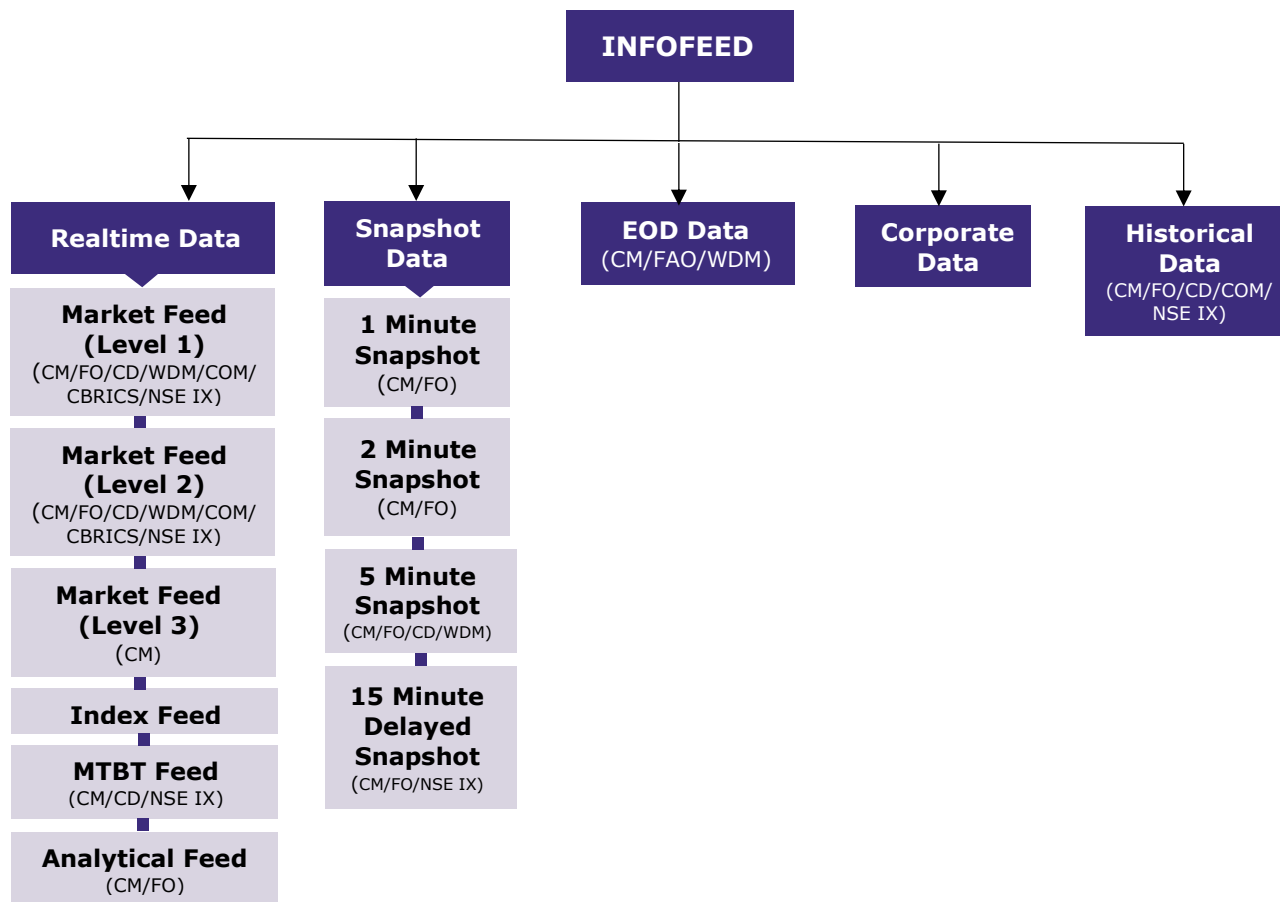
INFOFEED

Realtime Data

Market Feed (Level 1) (CM/FO/CD/WDM/COM/CBRICS/NSE IX)

Market Feed (Level 2) (CM/FO/CD/WDM/COM/CBRICS/NSE IX)

Market Feed (Level 3) (CM)

Index Feed

MTBT Feed (CM/CD/NSE IX)

Analytical Feed (CM/FO)

Snapshot Data

1 Minute Snapshot (CM/FO)

2 Minute Snapshot (CM/FO)

5 Minute Snapshot (CM/FO/CD/WDM)

15 Minute Delayed Snapshot (CM/FO/NSE IX)

EOD Data (CM/FAO/WDM)

Corporate Data

Historical Data (CM/FO/CD/COM/NSE IX)